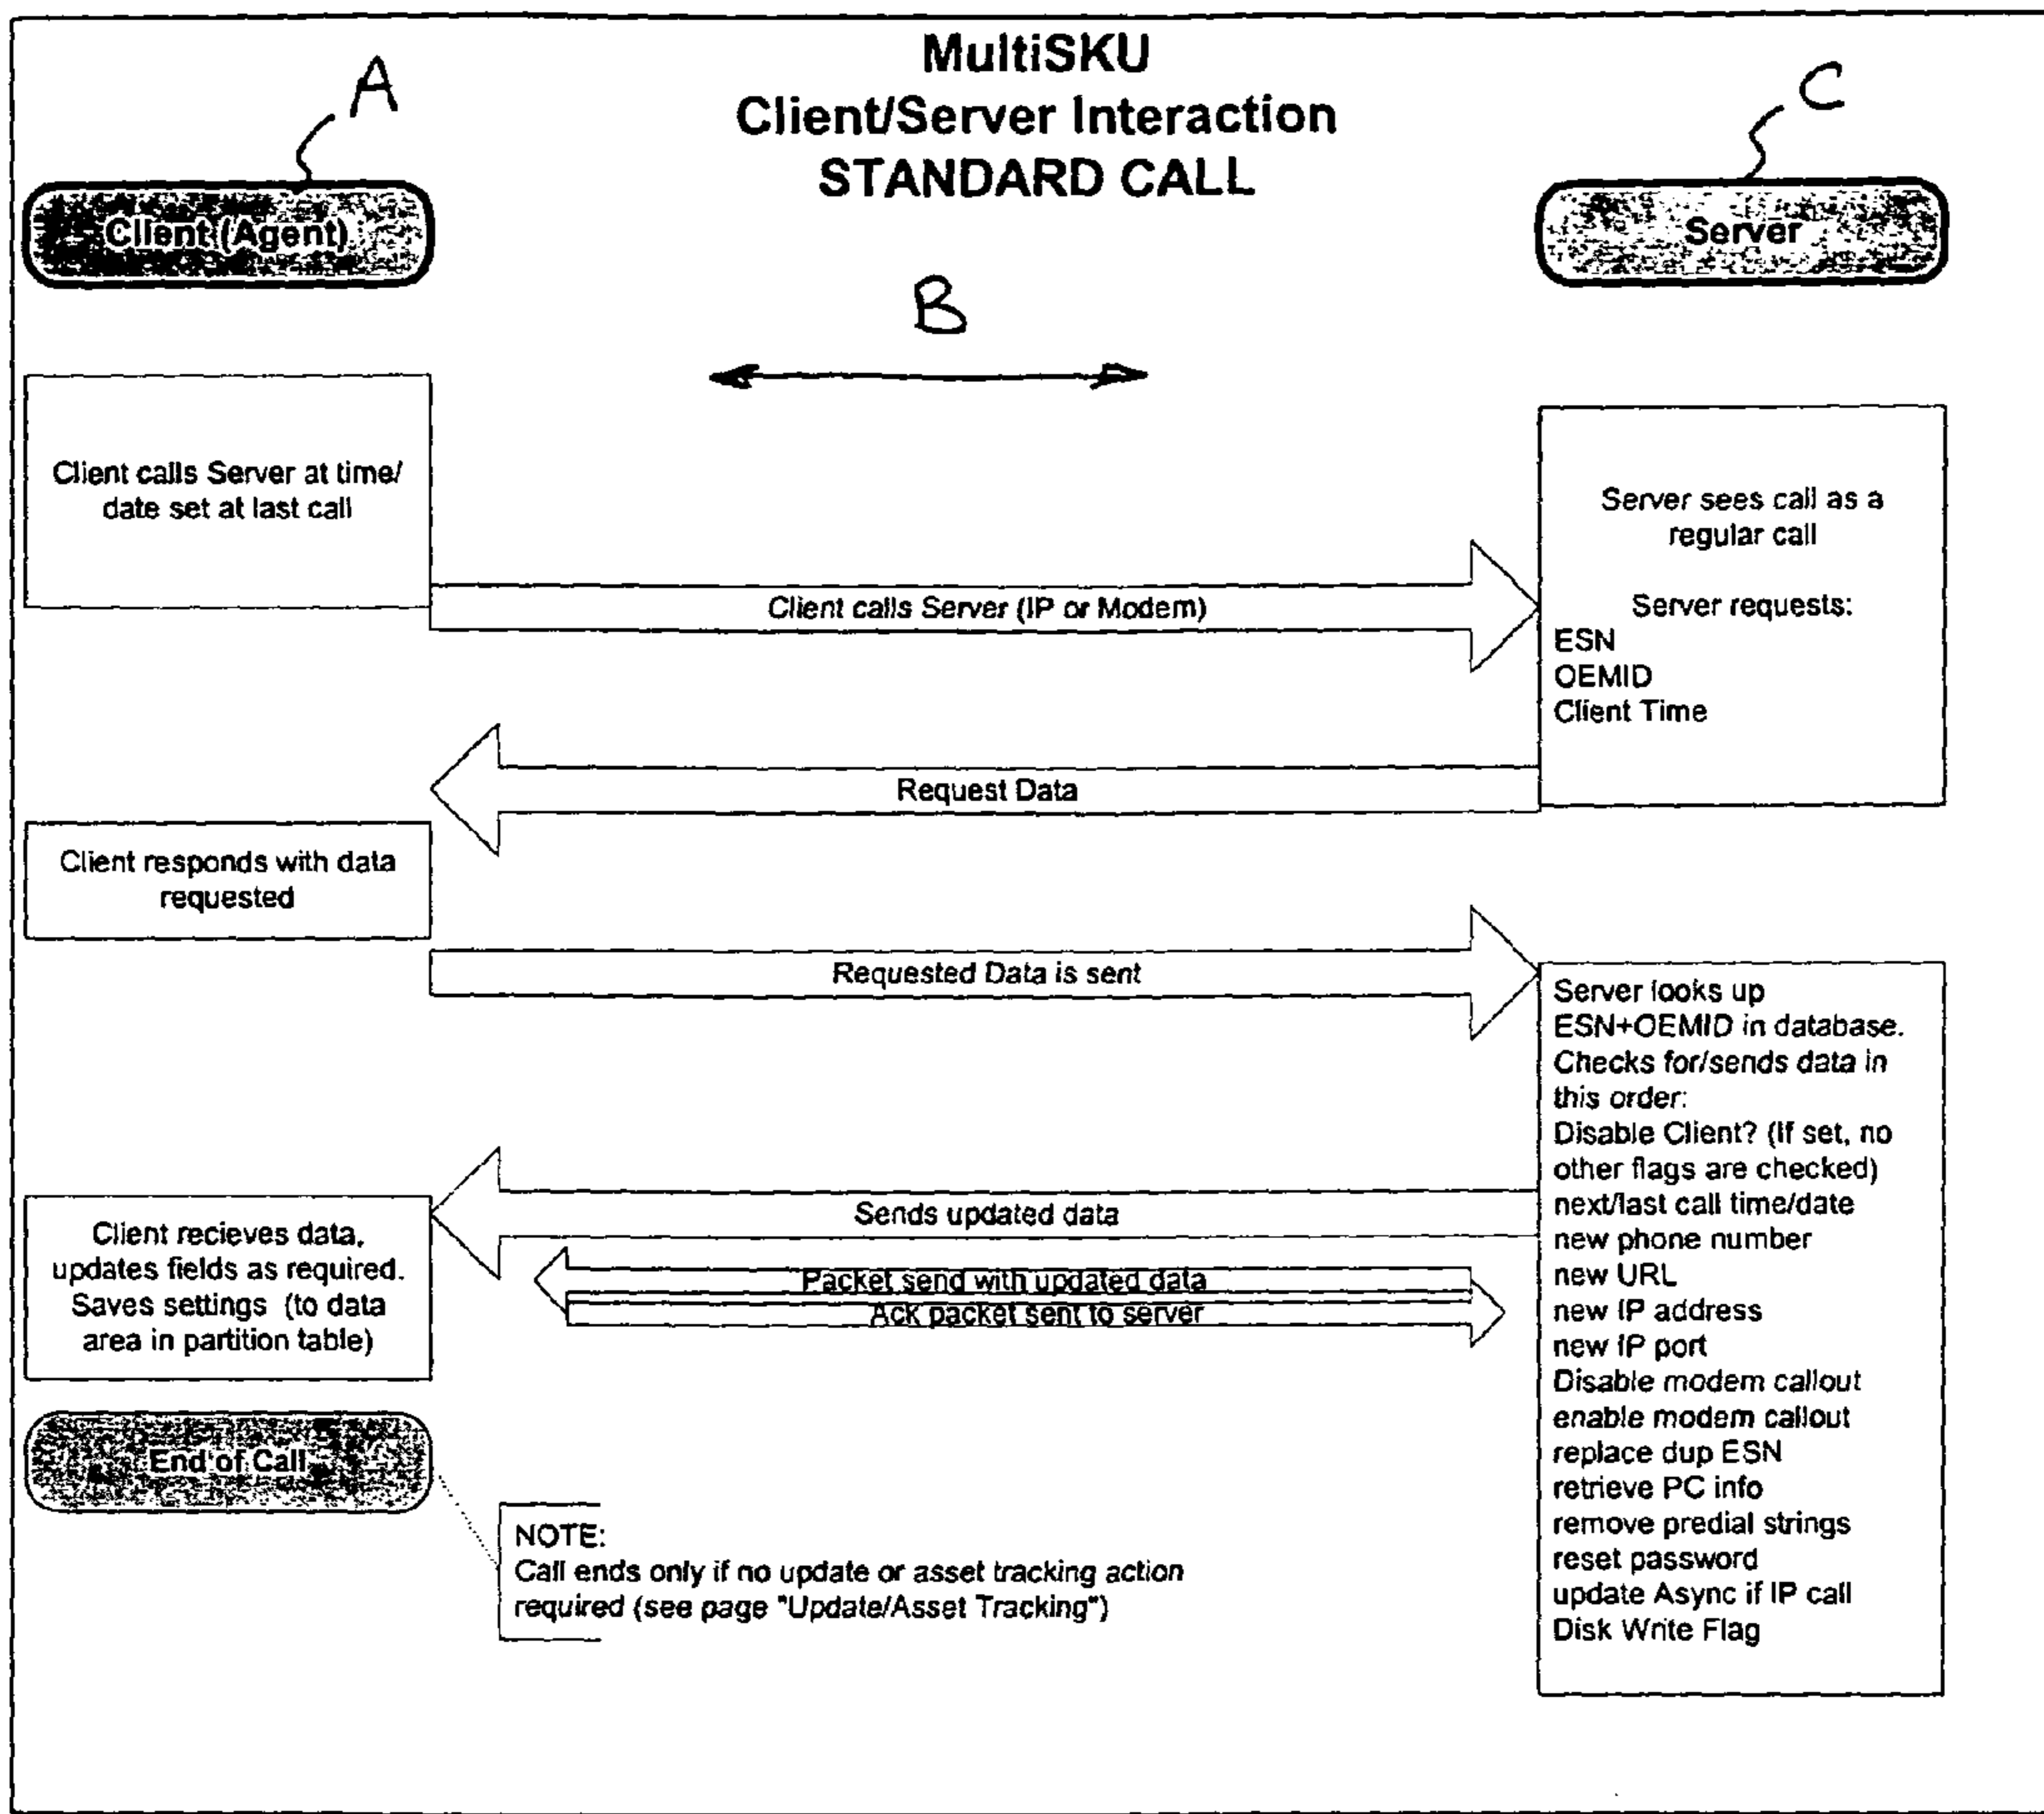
MultiSKU
Client/Server Interaction
STANDARD CALL

A

C

Client (Agent)

Server

B

Client calls Server at time/ date set at last call

Server sees call as a regular call

Server requests:
ESN
OEMID
Client Time

Client calls Server (IP or Modem)

Request Data

Client responds with data requested

Requested Data is sent

Server looks up ESN+OEMID in database. Checks for/sends data in this order:
Disable Client? (If set, no other flags are checked)
next/last call time/date
new phone number
new URL
new IP address
new IP port
Disable modem callout
enable modem callout
replace dup ESN
retrieve PC info
remove predial strings
reset password
update Async if IP call
Disk Write Flag

Sends updated data

Client recieves data, updates fields as required. Saves settings (to data area in partition table)

Packet send with updated data
Ack packet sent to server

End of Call

NOTE:
Call ends only if no update or asset tracking action required (see page "Update/Asset Tracking")